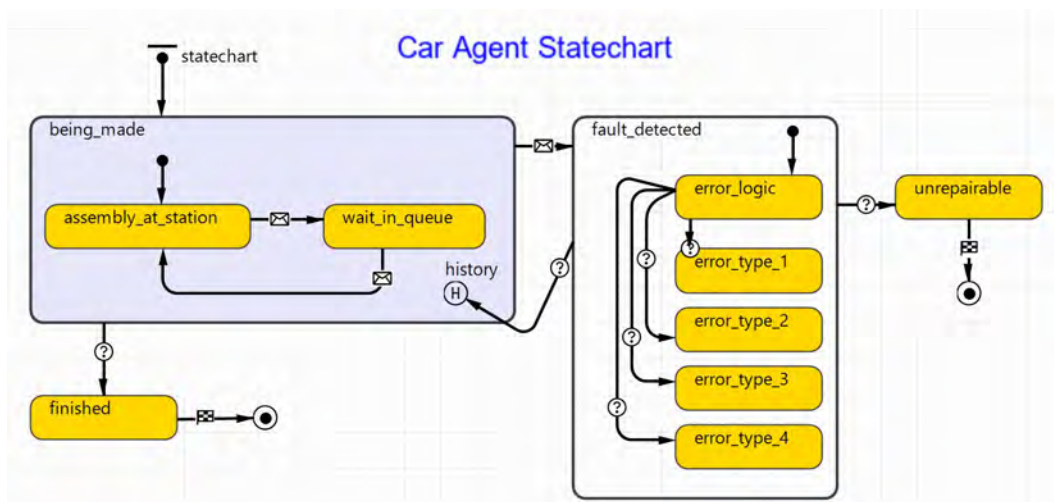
Car Agent Statechart

statechart

being_made

assembly_at_station

wait_in_queue

history

H

?

finished

fault_detected

error_logic

?

unrepairable

?

error_type_1

?

error_type_2

?

error_type_3

?

error_type_4

?